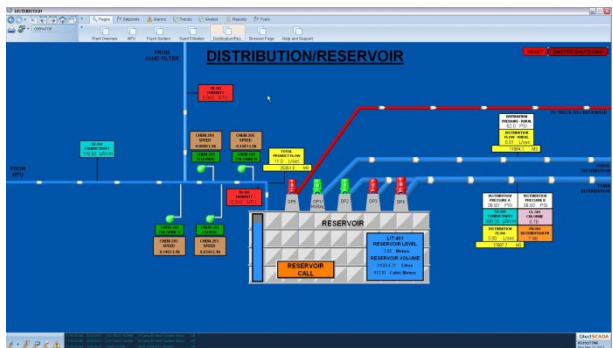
DISTRIBUTION

Pages
Setpoints
Alarms
Trends
Model
Reports
Tools

Plant Overview
MFU
Floc Basins
Sand Filtration
Distribution/Res.
Browser Page
Help and Support

FROM SAND FILTER

DISTRIBUTION/RESERVOIR

RESET
MASTER SHUTDOWN

FROM MFU

CHEM 202 SPEED
CHEM 203 SPEED

CHEM 201 SPEED
CHEM 204 SPEED

TOTAL PRODUCT FLOW

DP1
DP2
DP3
DP4

RESERVOIR

RESERVOIR CALL

LIT-801
RESERVOIR LEVEL
3.60 Meters
RESERVOIR VOLUME
Litres
Cubic Meters

DISTRIBUTION PRESSURE - RURAL
DISTRIBUTION FLOW - RURAL

DISTRIBUTION PRESSURE A
DISTRIBUTION PRESSURE B

DISTRIBUTION FLOW

ClearSCADA